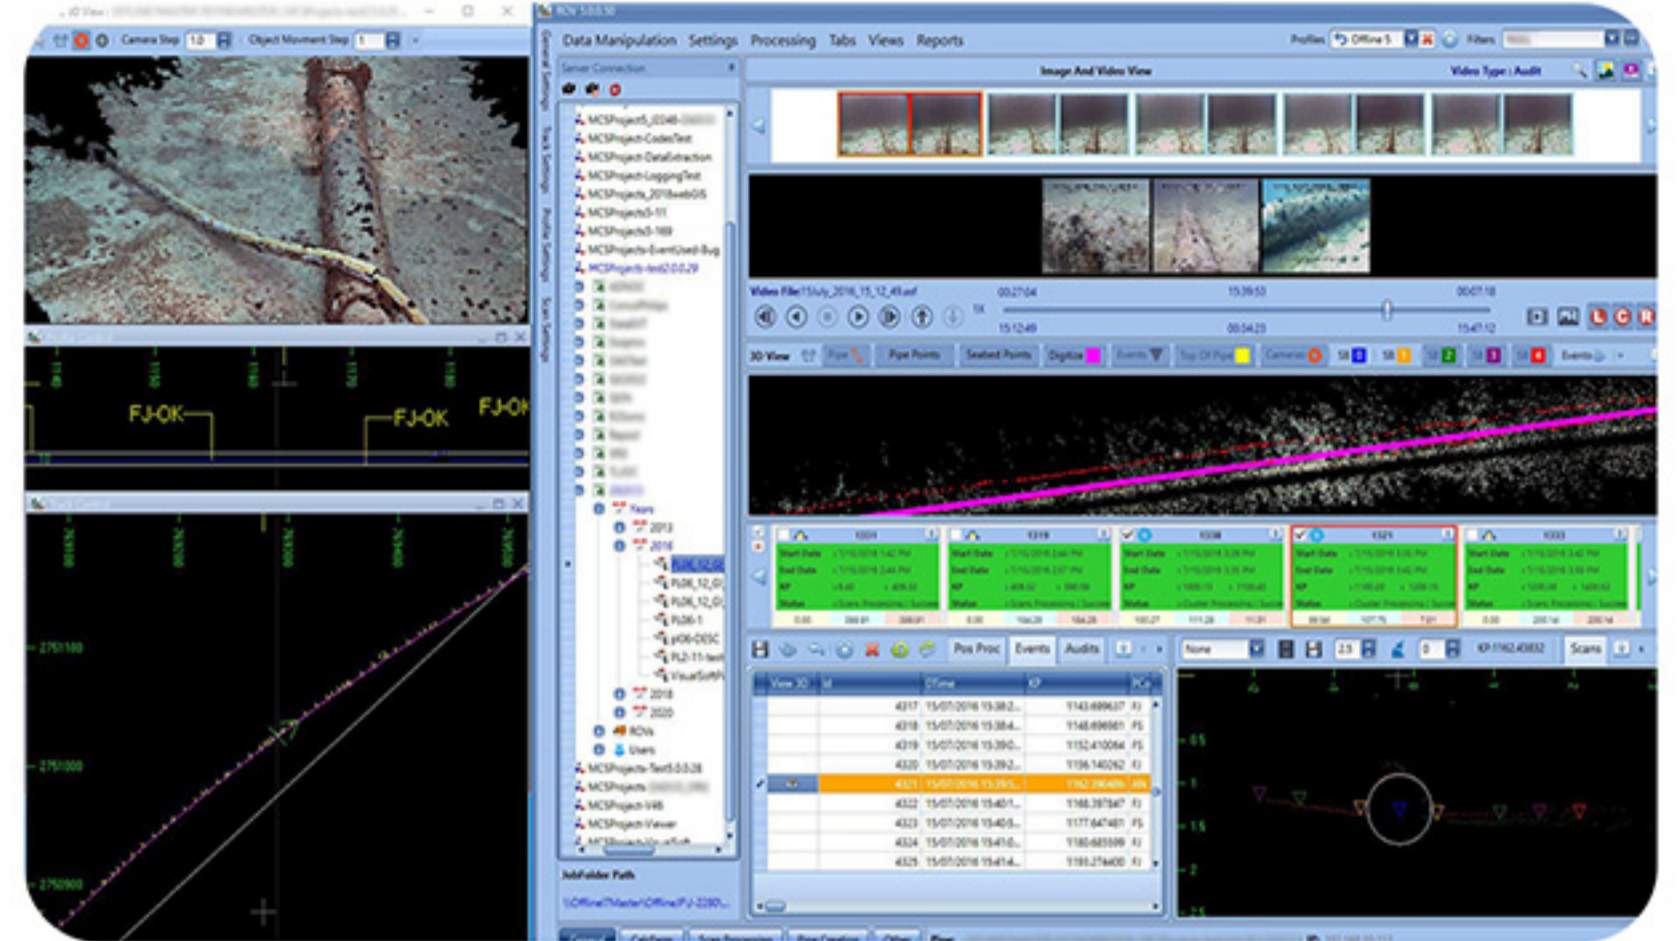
3D View
Camera Step 1.0 Object Movement Step 1

FJ-OK FJ-OK FJ-OK

2751100
2751000
2750900

ROV 5.0.0.50
Data Manipulation Settings Processing Tabs Views Reports
Profiles Offline 5 Filters

Server Connection
MCSProject5_0
MCSProject-CodecTest
MCSProject-DataExtraction
MCSProject-LoggingTest
MCSProjects_2018webGIS
MCSProjects5-11
MCSProjects5-169
MCSProjects-EventUsed-Bug
MCSProjects-test2.0.0.29
Years
2013
2016
PL06_12_0
PL06_12_0
PL06-1
pl06-DESC
PL2-11-test
VisualSoft
2018
2020
ROVs
Users
MCSProjects-Test5.0.0.28
MCSProjects
MCSProject-V46
MCSProject-Viewer
JobFolder Path
\\Offline7\Master\Offline\FJ-2280

Image And Video View
Video Type : Audit

Video File:15July_2016_15_12_49.asf
00:27:04 15:39:53 00:07:18
15:12:49 00:04:23 15:47:12
1X

3D View Pipe Points Seabed Points Digitize Events Top Of Pipe Cameras SB SB Events

1321 1319 1338 1321 1333
Start Date End Date KP Status

Pos Proc Events Audits
None 2.5 0 KP:1162.43832 Scans

| View 3D | Id | DTime | KP | PCo |
|---|---|---|---|---|
| | 4317 | 15/07/2016 15:38:2... | 1143.699637 | FJ |
| | 4318 | 15/07/2016 15:38:4... | 1148.696561 | FS |
| | 4319 | 15/07/2016 15:39:0... | 1152.410064 | FS |
| | 4320 | 15/07/2016 15:39:2... | 1156.140262 | FJ |
| | 4321 | 15/07/2016 15:39:5... | 1162.390409 | AN |
| | 4322 | 15/07/2016 15:40:1... | 1166.397847 | FS |
| | 4323 | 15/07/2016 15:40:5... | 1177.647481 | FS |
| | 4324 | 15/07/2016 15:41:0... | 1180.683509 | FJ |
| | 4325 | 15/07/2016 15:41:4... | 1193.274400 | FJ |

0.5
1
1.5
2
2.5